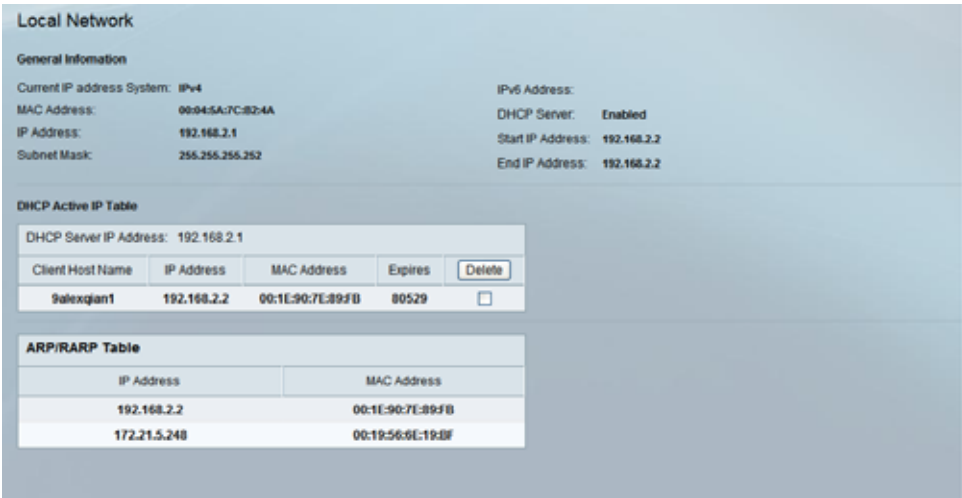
Local Network

General Infomation

Current IP address System: IPv4
MAC Address: 00:04:5A:7C:B2:4A
IP Address: 192.168.2.1
Subnet Mask: 255.255.255.252

IPv6 Address:
DHCP Server: Enabled
Start IP Address: 192.168.2.2
End IP Address: 192.168.2.2

DHCP Active IP Table

DHCP Server IP Address: 192.168.2.1

| Client Host Name | IP Address | MAC Address | Expires | Delete |
|---|---|---|---|---|
| 9alexqian1 | 192.168.2.2 | 00:1E:90:7E:89:FB | 80529 | ☐ |

ARP/RARP Table

| IP Address | MAC Address |
|---|---|
| 192.168.2.2 | 00:1E:90:7E:89:FB |
| 172.21.5.248 | 00:19:56:6E:19:BF |